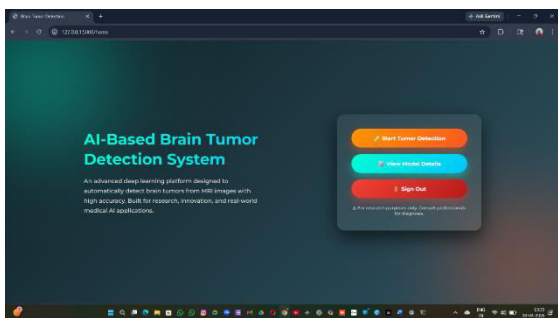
Brain Tumor Detection
127.0.0.1:5000/home
Ask Gemini

AI-Based Brain Tumor Detection System

An advanced deep learning platform designed to automatically detect brain tumors from MRI images with high accuracy. Built for research, innovation, and real-world medical AI applications.

Start Tumor Detection
View Model Details
Sign Out

⚠ For research purposes only. Consult professionals for diagnosis.